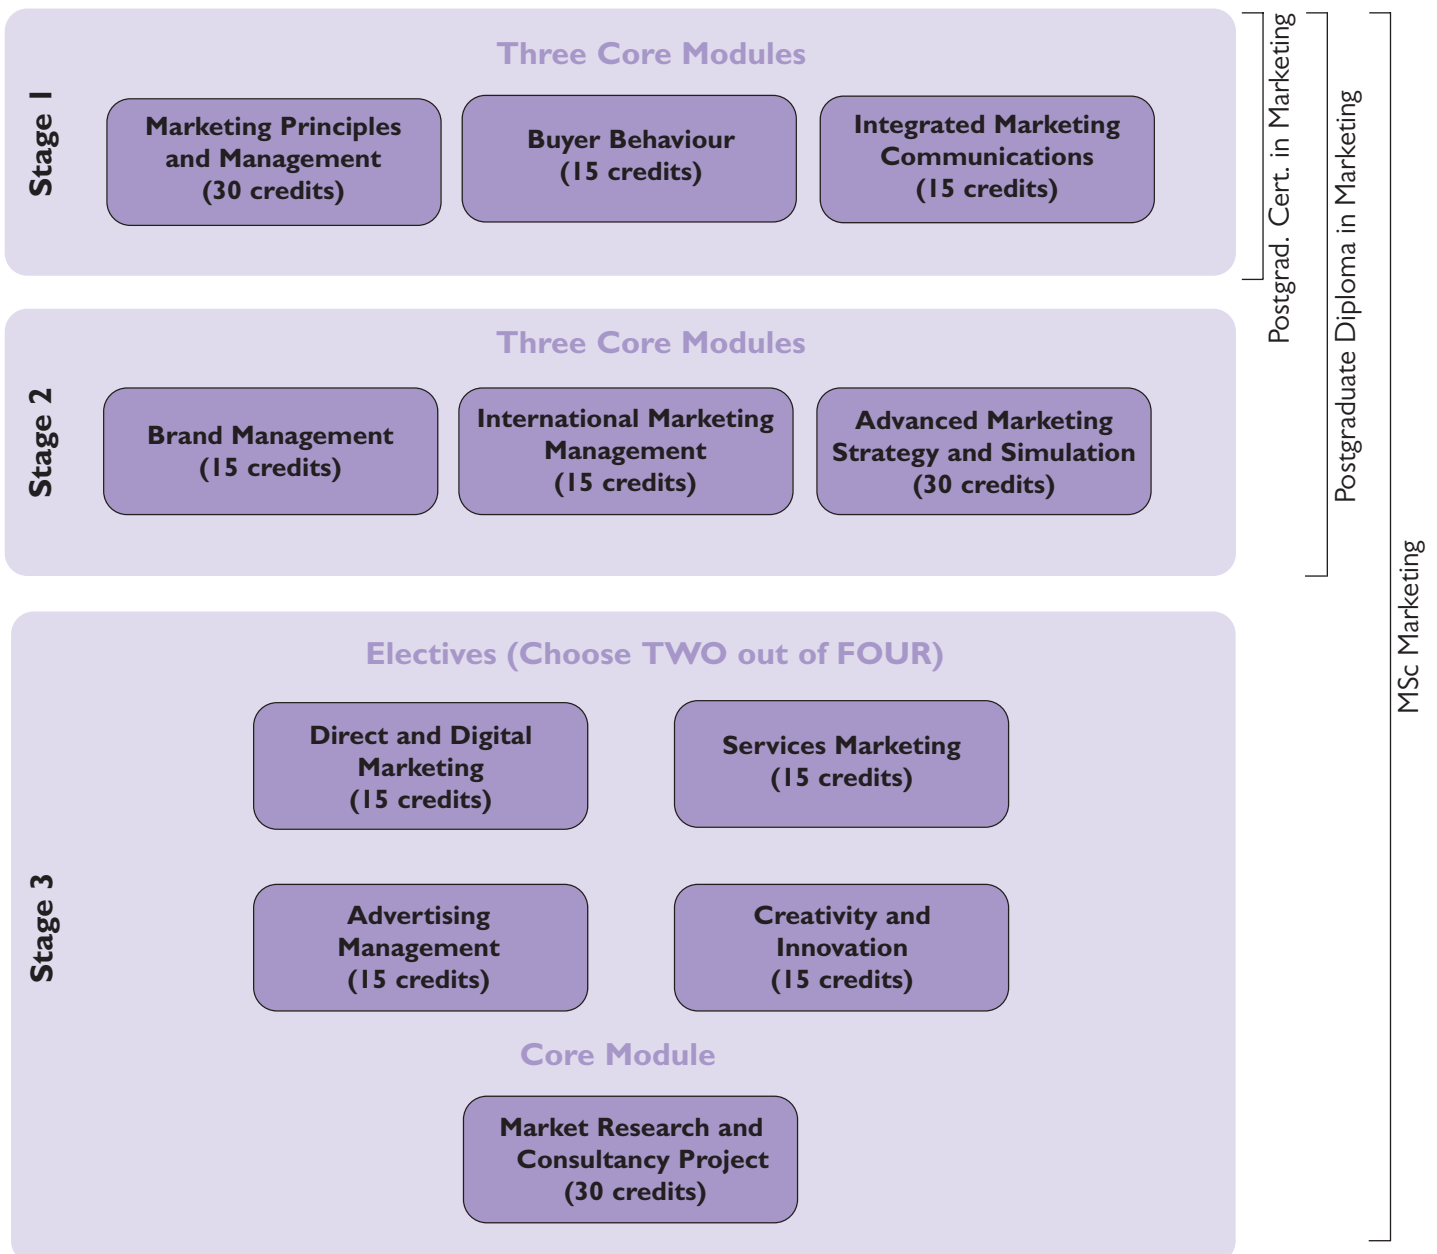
Stage 1

Three Core Modules

Marketing Principles and Management (30 credits)

Buyer Behaviour (15 credits)

Integrated Marketing Communications (15 credits)

Stage 2

Three Core Modules

Brand Management (15 credits)

International Marketing Management (15 credits)

Advanced Marketing Strategy and Simulation (30 credits)

Stage 3

Electives (Choose TWO out of FOUR)

Direct and Digital Marketing (15 credits)

Services Marketing (15 credits)

Advertising Management (15 credits)

Creativity and Innovation (15 credits)

Core Module

Market Research and Consultancy Project (30 credits)

Postgrad. Cert. in Marketing

Postgraduate Diploma in Marketing

MSc Marketing